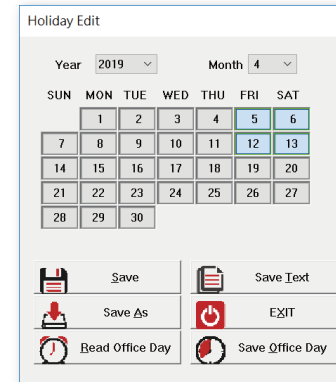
Holiday Edit

Year 2019

Month 4

| SUN | MON | TUE | WED | THU | FRI | SAT |
|---|---|---|---|---|---|---|
| | 1 | 2 | 3 | 4 | 5 | 6 |
| 7 | 8 | 9 | 10 | 11 | 12 | 13 |
| 14 | 15 | 16 | 17 | 18 | 19 | 20 |
| 21 | 22 | 23 | 24 | 25 | 26 | 27 |
| 28 | 29 | 30 | | | | |

Save

Save Text

Save As

EXIT

Read Office Day

Save Office Day